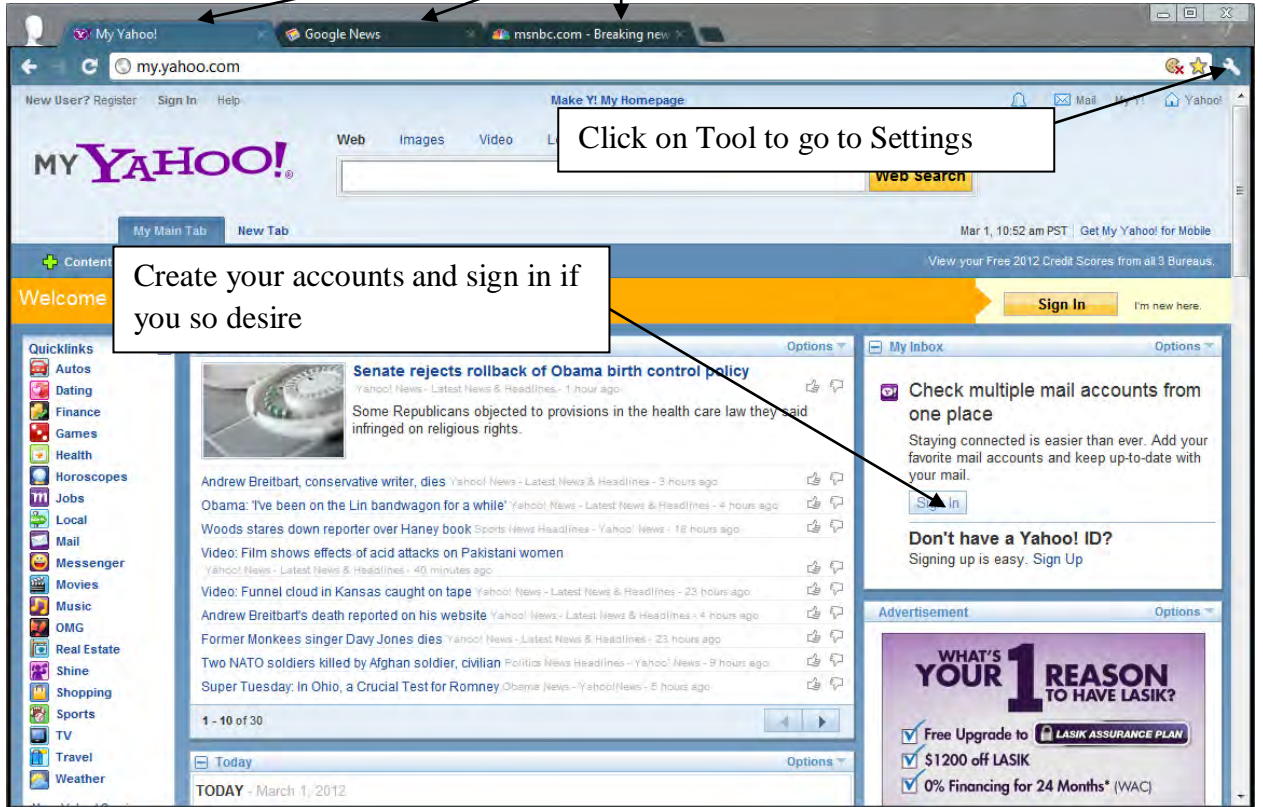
My Yahoo! | Google News | msnbc.com - Breaking new

my.yahoo.com

New User? Register Sign In Help

Make Y! My Homepage

Mail My Y! Yahoo!

Click on Tool to go to Settings

MY YAHOO!

Web Images Video L

Web Search

My Main Tab New Tab

Mar 1, 10:52 am PST Get My Yahoo! for Mobile

Content

View your Free 2012 Credit Scores from all 3 Bureaus.

Create your accounts and sign in if you so desire

Welcome

Sign In I'm new here.

Quicklinks
Autos
Dating
Finance
Games
Health
Horoscopes
Jobs
Local
Mail
Messenger
Movies
Music
OMG
Real Estate
Shine
Shopping
Sports
TV
Travel
Weather

Options

Senate rejects rollback of Obama birth control policy
Yahoo! News - Latest News & Headlines - 1 hour ago
Some Republicans objected to provisions in the health care law they said infringed on religious rights.

Andrew Breitbart, conservative writer, dies Yahoo! News - Latest News & Headlines - 3 hours ago
Obama: 'I've been on the Lin bandwagon for a while' Yahoo! News - Latest News & Headlines - 4 hours ago
Woods stares down reporter over Haney book Sports News Headlines - Yahoo! News - 18 hours ago
Video: Film shows effects of acid attacks on Pakistani women Yahoo! News - Latest News & Headlines - 40 minutes ago
Video: Funnel cloud in Kansas caught on tape Yahoo! News - Latest News & Headlines - 23 hours ago
Andrew Breitbart's death reported on his website Yahoo! News - Latest News & Headlines - 4 hours ago
Former Monkees singer Davy Jones dies Yahoo! News - Latest News & Headlines - 23 hours ago
Two NATO soldiers killed by Afghan soldier, civilian Politics News Headlines - Yahoo! News - 9 hours ago
Super Tuesday: In Ohio, a Crucial Test for Romney Obama News - YahooNews - 5 hours ago

1 - 10 of 30

Today
Options
TODAY - March 1, 2012

My Inbox
Options
Check multiple mail accounts from one place
Staying connected is easier than ever. Add your favorite mail accounts and keep up-to-date with your mail.
Sign In

Don't have a Yahoo! ID?
Signing up is easy. Sign Up

Advertisement
Options
WHAT'S YOUR 1 REASON TO HAVE LASIK?
Free Upgrade to LASIK ASSURANCE PLAN
$1200 off LASIK
0% Financing for 24 Months* (WAC)